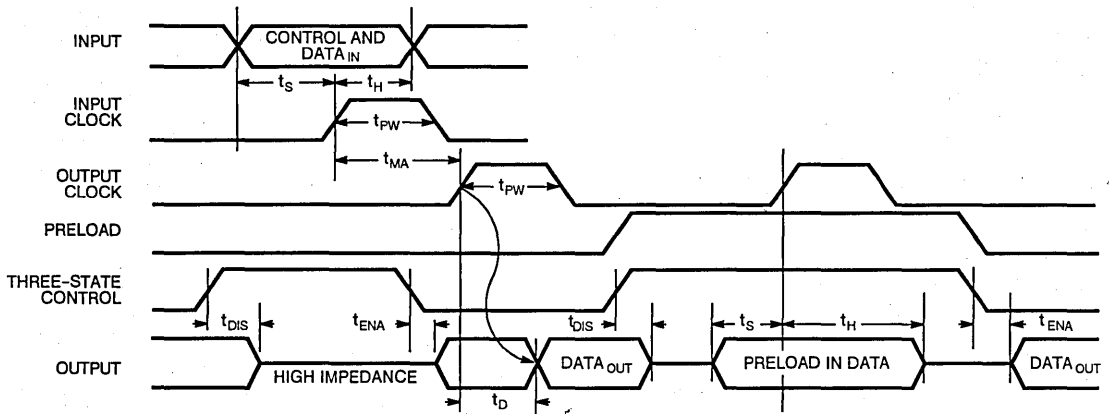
INPUT
CONTROL AND DATA$_{IN}$
$t_S$
$t_H$
INPUT CLOCK
$t_{PW}$
$t_{MA}$
OUTPUT CLOCK
$t_{PW}$
PRELOAD
THREE-STATE CONTROL
$t_{DIS}$
$t_{ENA}$
$t_{DIS}$
$t_S$
$t_H$
$t_{ENA}$
OUTPUT
HIGH IMPEDANCE
DATA$_{OUT}$
PRELOAD IN DATA
DATA$_{OUT}$
$t_D$